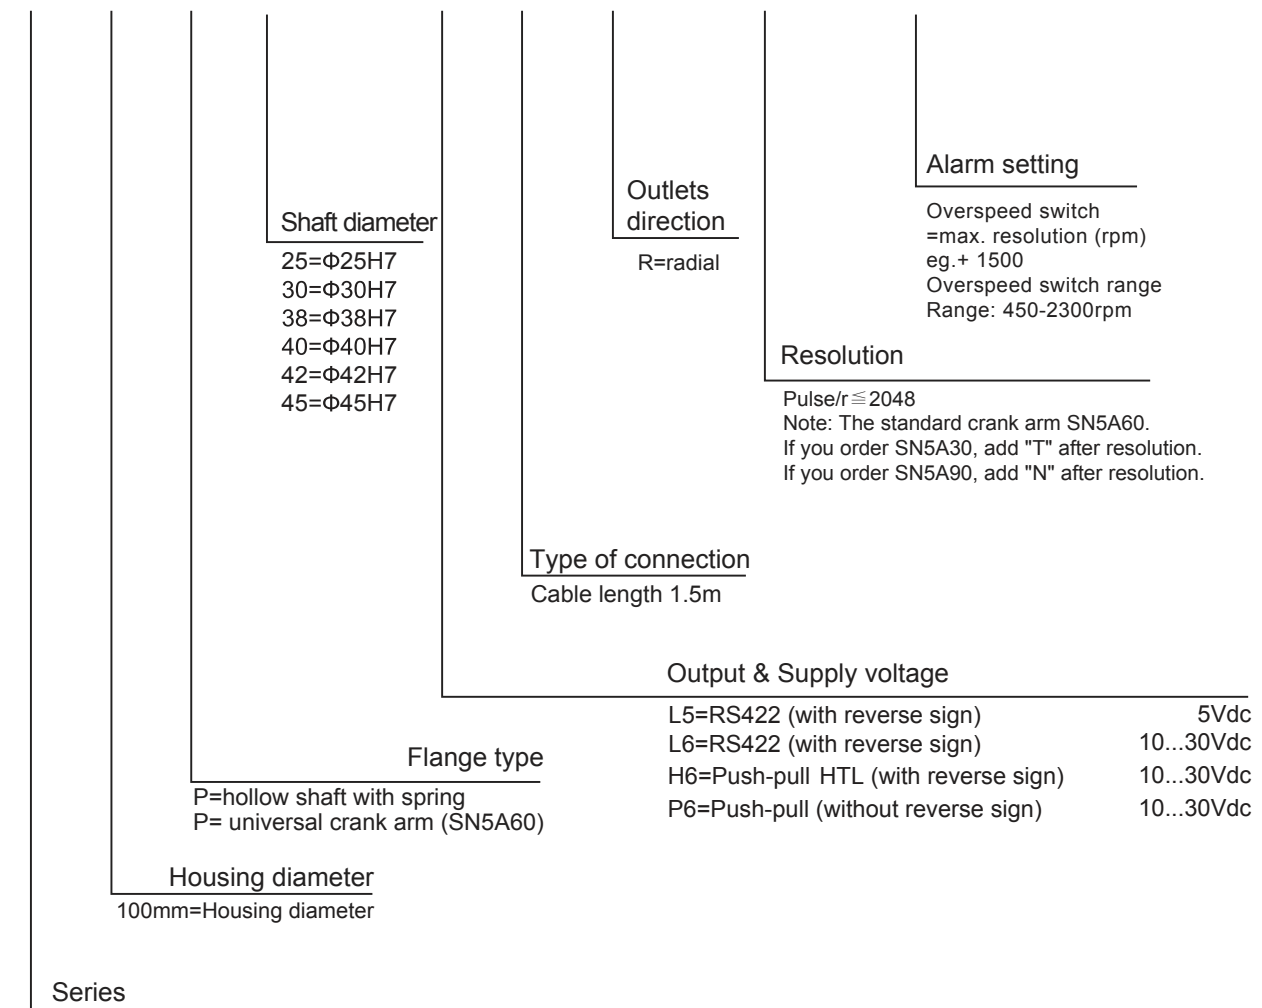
Alarm setting

Overspeed switch
=max. resolution (rpm)
eg.+ 1500
Overspeed switch range
Range: 450-2300rpm

Outlets direction

R=radial

Shaft diameter

25=Φ25H7
30=Φ30H7
38=Φ38H7
40=Φ40H7
42=Φ42H7
45=Φ45H7

Resolution

Pulse/r≦2048
Note: The standard crank arm SN5A60.
If you order SN5A30, add "T" after resolution.
If you order SN5A90, add "N" after resolution.

Type of connection

Cable length 1.5m

Output & Supply voltage

| | |
|---|---|
| L5=RS422 (with reverse sign) | 5Vdc |
| L6=RS422 (with reverse sign) | 10...30Vdc |
| H6=Push-pull HTL (with reverse sign) | 10...30Vdc |
| P6=Push-pull (without reverse sign) | 10...30Vdc |

Flange type

P=hollow shaft with spring
P= universal crank arm (SN5A60)

Housing diameter

100mm=Housing diameter

Series